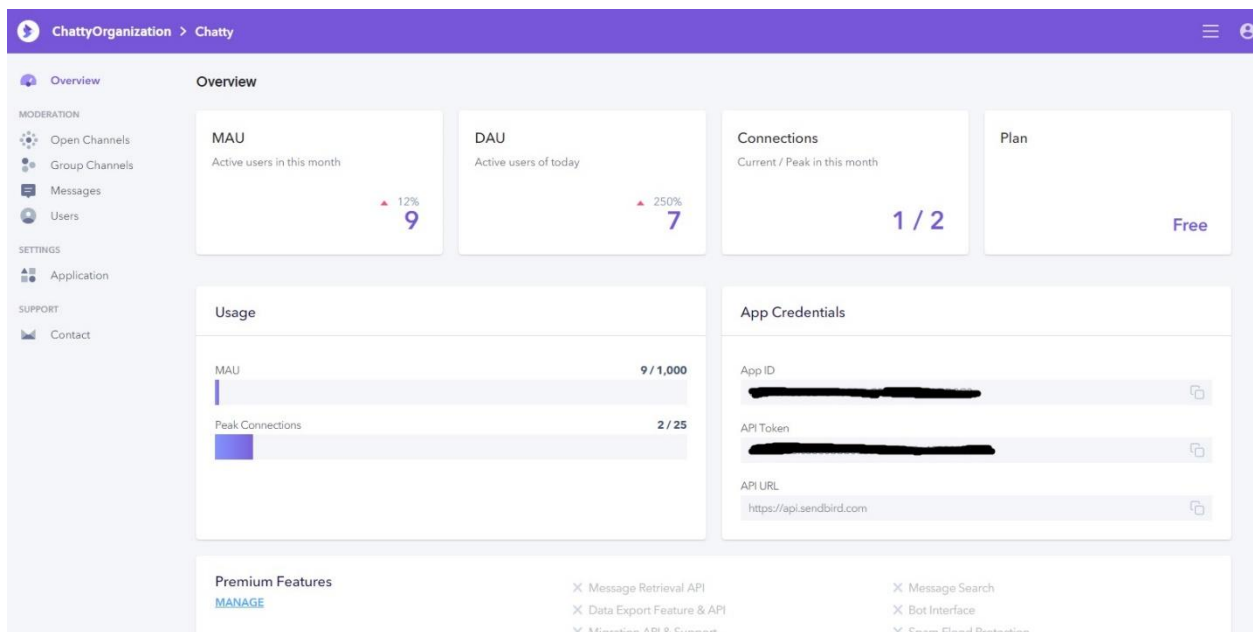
ChattyOrganization > Chatty

Overview

MODERATION

Open Channels

Group Channels

Messages

Users

SETTINGS

Application

SUPPORT

Contact

Overview

MAU
Active users in this month
▲ 12%
9

DAU
Active users of today
▲ 250%
7

Connections
Current / Peak in this month
1 / 2

Plan
Free

Usage

MAU 9 / 1,000

Peak Connections 2 / 25

App Credentials

App ID
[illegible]

API Token
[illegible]

API URL
https://api.sendbird.com

Premium Features
MANAGE

× Message Retrieval API
× Data Export Feature & API
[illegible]

× Message Search
× Bot Interface
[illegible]